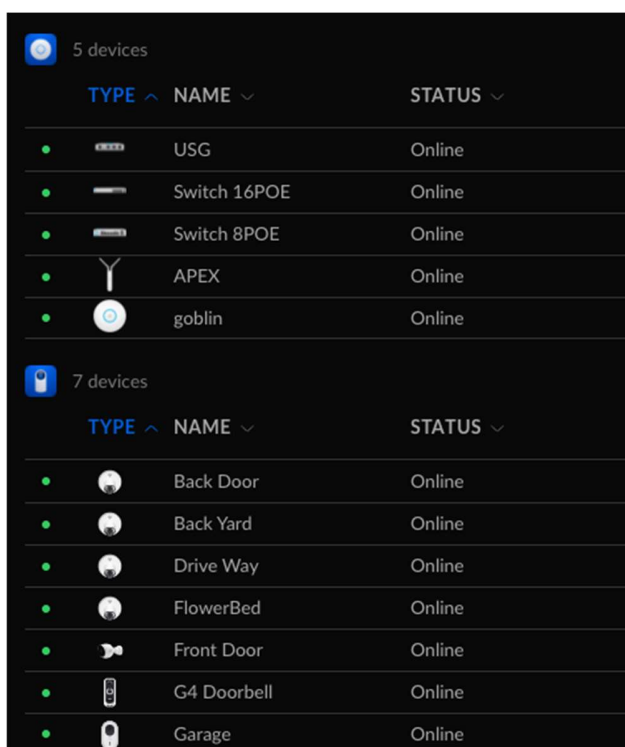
5 devices

| TYPE ^ | NAME ⌄ | STATUS ⌄ |
|---|---|---|
| | USG | Online |
| | Switch 16POE | Online |
| | Switch 8POE | Online |
| | APEX | Online |
| | goblin | Online |

7 devices

| TYPE ^ | NAME ⌄ | STATUS ⌄ |
|---|---|---|
| | Back Door | Online |
| | Back Yard | Online |
| | Drive Way | Online |
| | FlowerBed | Online |
| | Front Door | Online |
| | G4 Doorbell | Online |
| | Garage | Online |